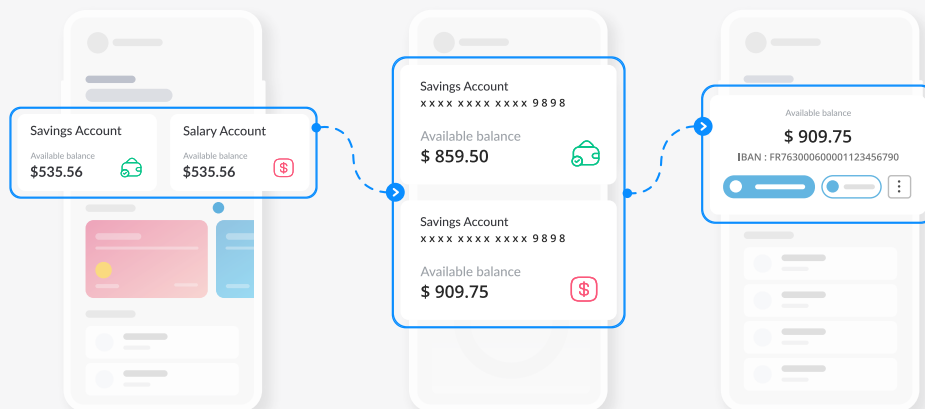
Savings Account
Available balance
$535.56

Salary Account
Available balance
$535.56

Savings Account
xxxx xxxx xxxx 9898
Available balance
$ 859.50

Savings Account
xxxx xxxx xxxx 9898
Available balance
$ 909.75

Available balance
$ 909.75
IBAN : FR7630006000011234567890